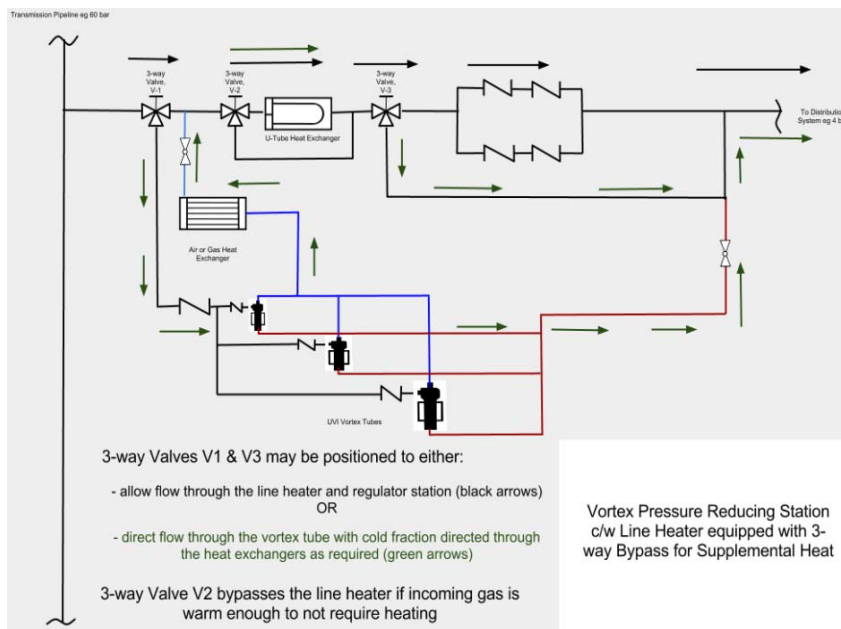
Transmission Pipeline eg 60 bar

3-way Valve, V-1

3-way Valve, V-2

3-way Valve, V-3

U-Tube Heat Exchanger

To Distributio System eg 4 b

Air or Gas Heat Exchanger

UVI Vortex Tubes

3-way Valves V1 & V3 may be positioned to either:

- allow flow through the line heater and regulator station (black arrows)
OR
- direct flow through the vortex tube with cold fraction directed through the heat exchangers as required (green arrows)

3-way Valve V2 bypasses the line heater if incoming gas is warm enough to not require heating

Vortex Pressure Reducing Station c/w Line Heater equipped with 3-way Bypass for Supplemental Heat